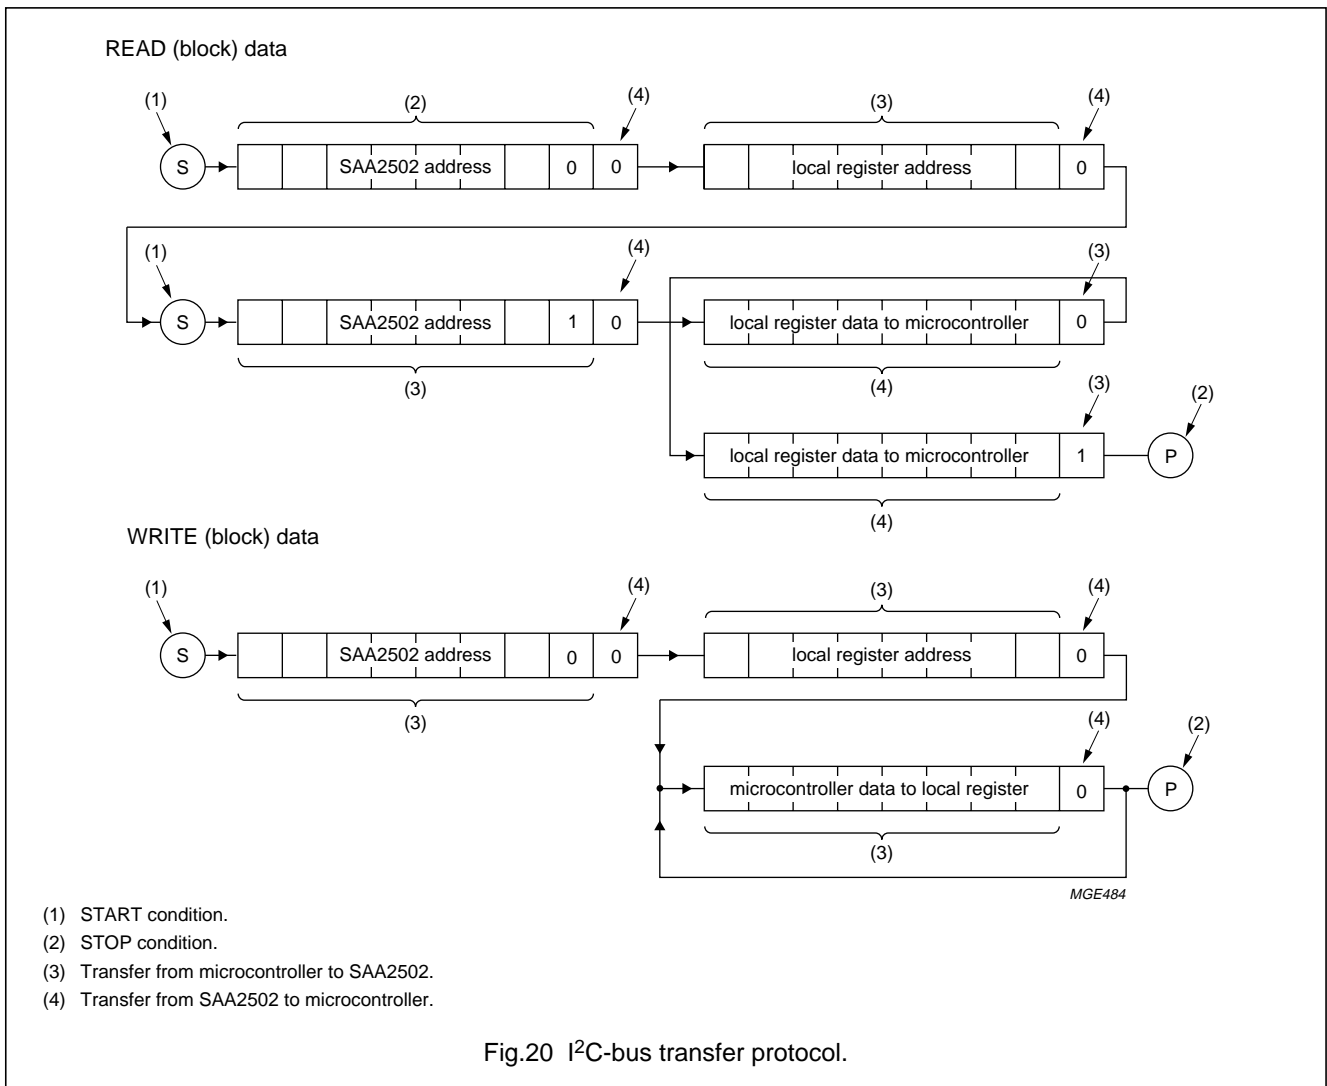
READ (block) data

(1)

(2)

(4)

(3)

(4)

S

SAA2502 address

0

0

local register address

0

(1)

(4)

(3)

S

SAA2502 address

1

0

local register data to microcontroller

0

(3)

(4)

(3)

(2)

local register data to microcontroller

1

P

(4)

WRITE (block) data

(1)

(4)

(3)

(4)

S

SAA2502 address

0

0

local register address

0

(3)

(4)

(2)

microcontroller data to local register

0

P

(3)

MGE484

(1) START condition.

(2) STOP condition.

(3) Transfer from microcontroller to SAA2502.

(4) Transfer from SAA2502 to microcontroller.

Fig.20 $I^2C$-bus transfer protocol.